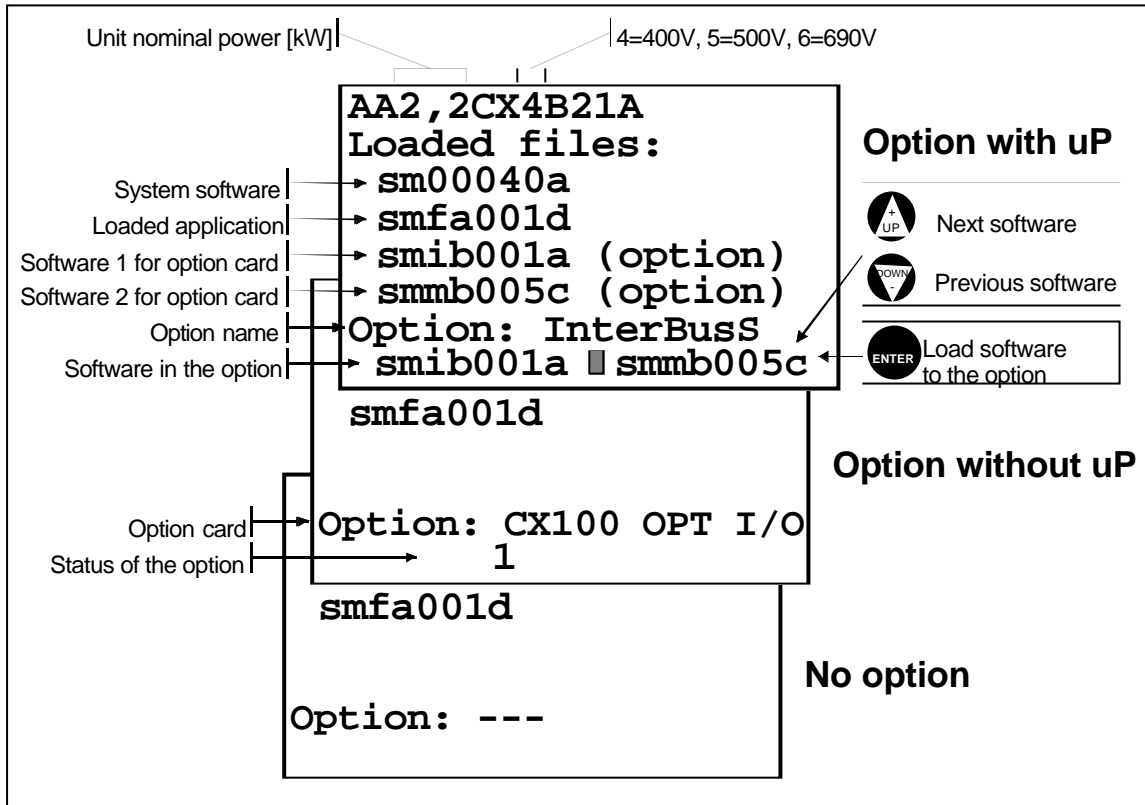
Unit nominal power [kW]

4=400V, 5=500V, 6=690V

AA2,2CX4B21A
Loaded files:

System software
sm00040a

Loaded application
smfa001d

Software 1 for option card
smib001a (option)

Software 2 for option card
smmb005c (option)

Option name
Option: InterBusS

Software in the option
smib001a smmb005c

Option with uP

+ UP
Next software

DOWN -
Previous software

ENTER
Load software to the option

smfa001d

Option without uP

Option card
Option: CX100 OPT I/O

Status of the option
1

smfa001d

No option

Option: ---